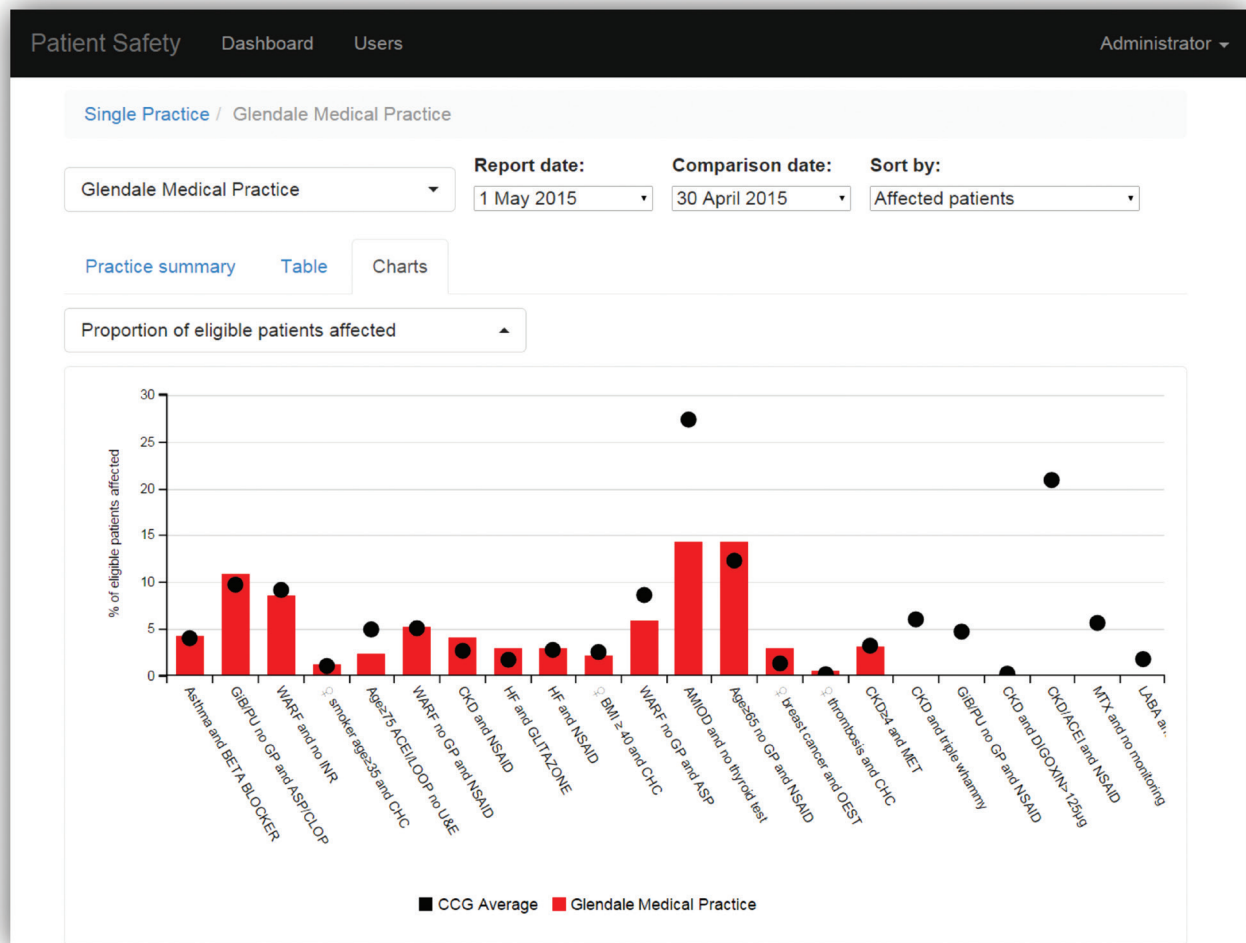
Patient Safety Dashboard Users Administrator ▾

Single Practice / Glendale Medical Practice

Glendale Medical Practice

Report date: 1 May 2015

Comparison date: 30 April 2015

Sort by: Affected patients

Practice summary Table Charts

Proportion of eligible patients affected

% of eligible patients affected

30
25
20
15
10
5
0

Asthma and BETA BLOCKER
GIB/PU no GP and ASP/CLOP
WARF and no INR
♀ smoker age≥35 and CHC
Age≥75 ACEI/LOOP no U&E
WARF no GP and NSAID
CKD and NSAID
HF and GLITAZONE
HF and NSAID
♀ BMI ≥ 40 and CHC
WARF no GP and ASP
AMIOD and no thyroid test
Age≥65 no GP and NSAID
♀ breast cancer and OEST
♀ thrombosis and CHC
CKD≥4 and MET
CKD and triple whammy
GIB/PU no GP and NSAID
CKD and DIGOXIN>125µg
CKD/ACEI and NSAID
MTX and no monitoring
LABA a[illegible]

CCG Average Glendale Medical Practice